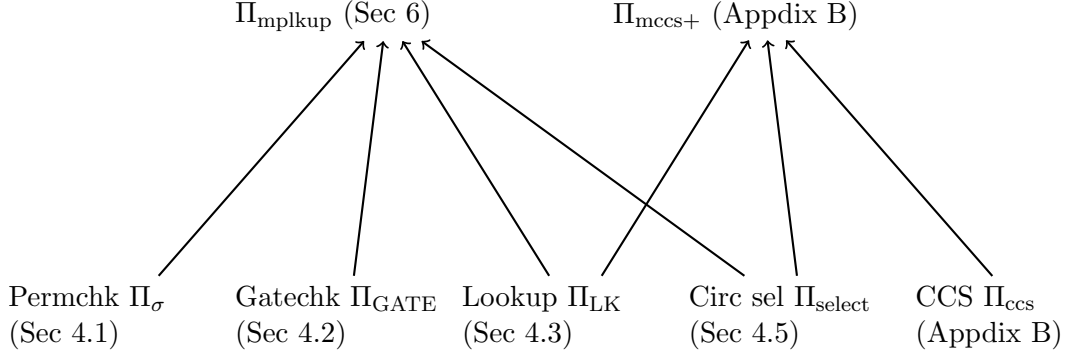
$\Pi_{\text{mplkup}}$ (Sec 6)

$\Pi_{\text{mccs+}}$ (Appdix B)

Permchk $\Pi_\sigma$ (Sec 4.1)

Gatechk $\Pi_{\text{GATE}}$ (Sec 4.2)

Lookup $\Pi_{\text{LK}}$ (Sec 4.3)

Circ sel $\Pi_{\text{select}}$ (Sec 4.5)

CCS $\Pi_{\text{ccs}}$ (Appdix B)